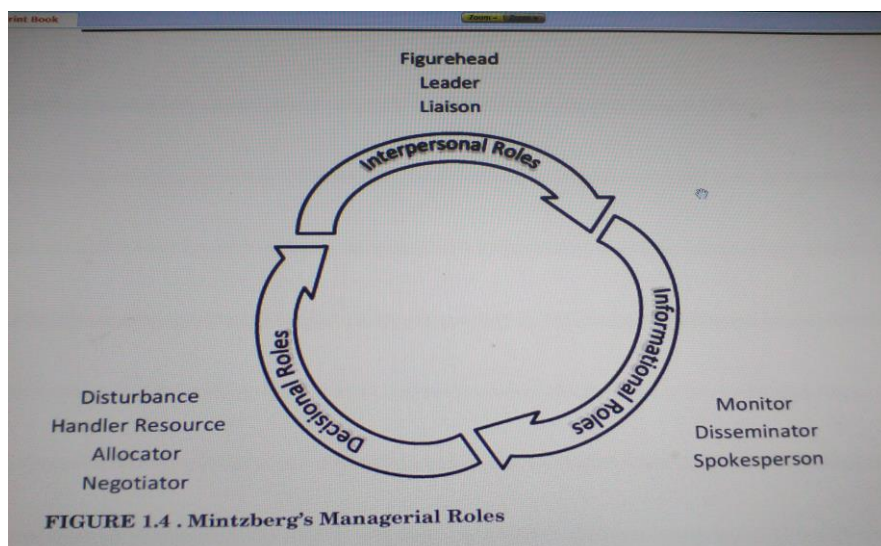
rint Book

Zoom - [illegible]

Figurehead
Leader
Liaison

Interpersonal Roles

Informational Roles

Decisional Roles

Disturbance
Handler Resource
Allocator
Negotiator

Monitor
Disseminator
Spokesperson

FIGURE 1.4 . Mintzberg's Managerial Roles